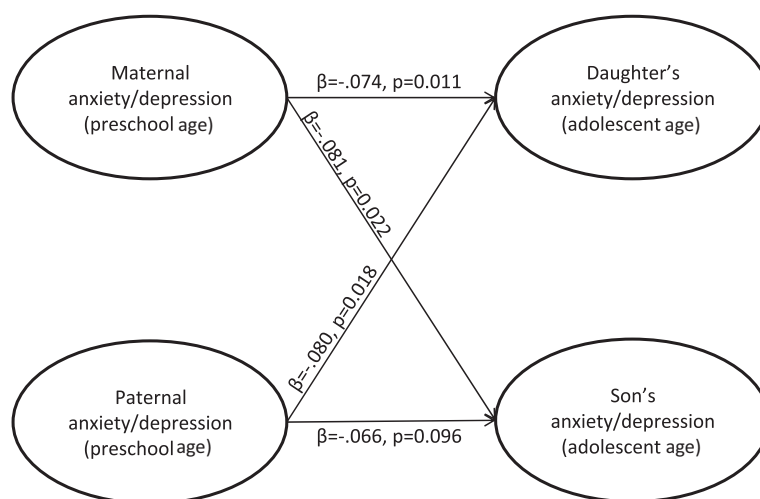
Maternal anxiety/depression (preschool age)

β=-.074, p=0.011

Daughter's anxiety/depression (adolescent age)

β=-.081, p=0.022

β=-.080, p=0.018

Paternal anxiety/depression (preschool age)

β=-.066, p=0.096

Son's anxiety/depression (adolescent age)